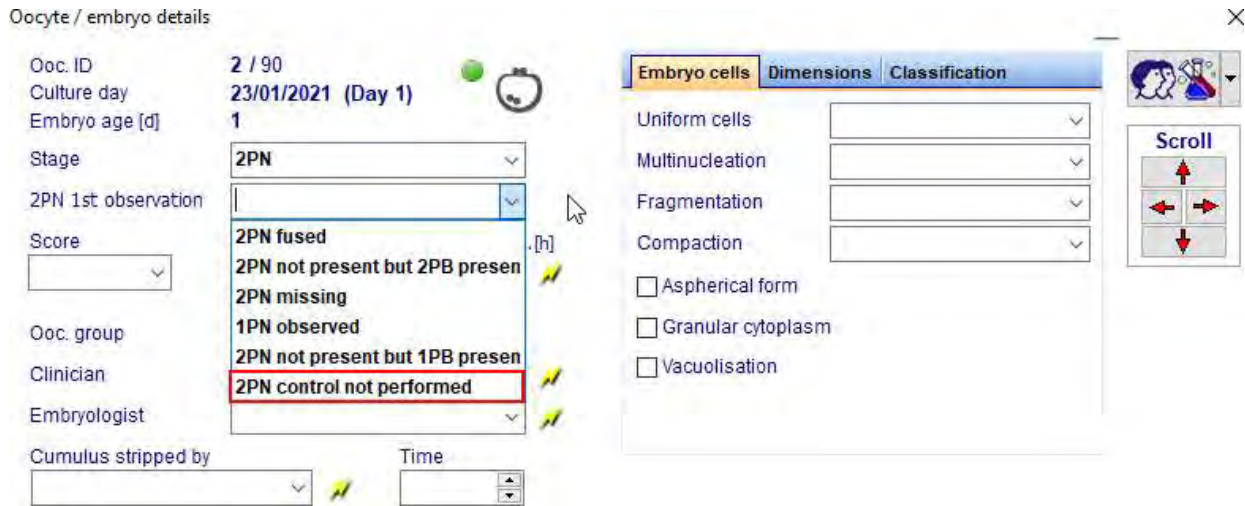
Oocyte / embryo details

Ooc. ID 2 / 90
Culture day 23/01/2021 (Day 1)
Embryo age [d] 1
Stage 2PN
2PN 1st observation
Score
.[h]
2PN fused
2PN not present but 2PB presen
2PN missing
1PN observed
2PN not present but 1PB presen
2PN control not performed
Ooc. group
Clinician
Embryologist
Cumulus stripped by
Time

Embryo cells | Dimensions | Classification

Uniform cells
Multinucleation
Fragmentation
Compaction
Aspherical form
Granular cytoplasm
Vacuolisation

Scroll